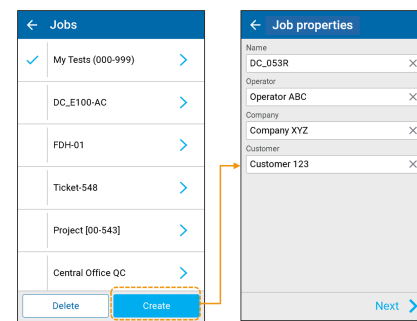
← Jobs

My Tests (000-999)

DC_E100-AC

FDH-01

Ticket-548

Project [00-543]

Central Office QC

Delete

Create

← Job properties

Name

DC_053R

Operator

Operator ABC

Company

Company XYZ

Customer

Customer 123

Next